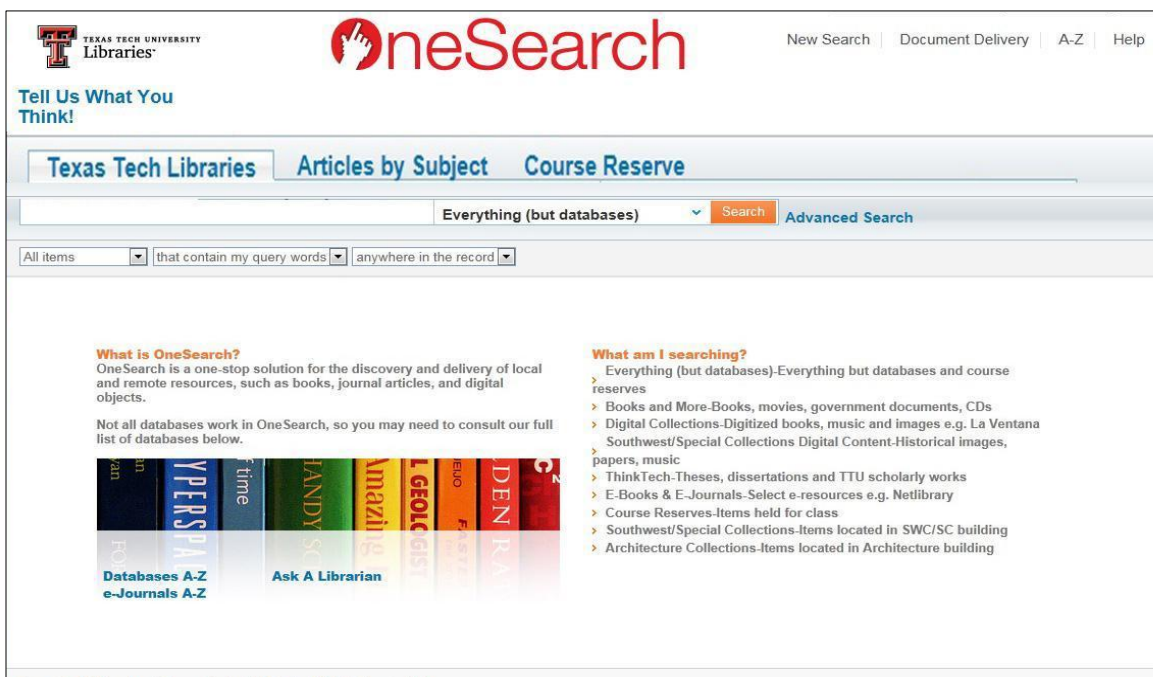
TEXAS TECH UNIVERSITY Libraries

OneSearch

New Search | Document Delivery | A-Z | Help

Tell Us What You Think!

Texas Tech Libraries | Articles by Subject | Course Reserve

Everything (but databases) | Search | Advanced Search

All items | that contain my query words | anywhere in the record

What is OneSearch?
OneSearch is a one-stop solution for the discovery and delivery of local and remote resources, such as books, journal articles, and digital objects.

Not all databases work in OneSearch, so you may need to consult our full list of databases below.

Databases A-Z
e-Journals A-Z

Ask A Librarian

What am I searching?
› Everything (but databases)-Everything but databases and course reserves
› Books and More-Books, movies, government documents, CDs
› Digital Collections-Digitized books, music and images e.g. La Ventana
› Southwest/Special Collections Digital Content-Historical images, papers, music
› ThinkTech-Theses, dissertations and TTU scholarly works
› E-Books & E-Journals-Select e-resources e.g. Netlibrary
› Course Reserves-Items held for class
› Southwest/Special Collections-Items located in SWC/SC building
› Architecture Collections-Items located in Architecture building